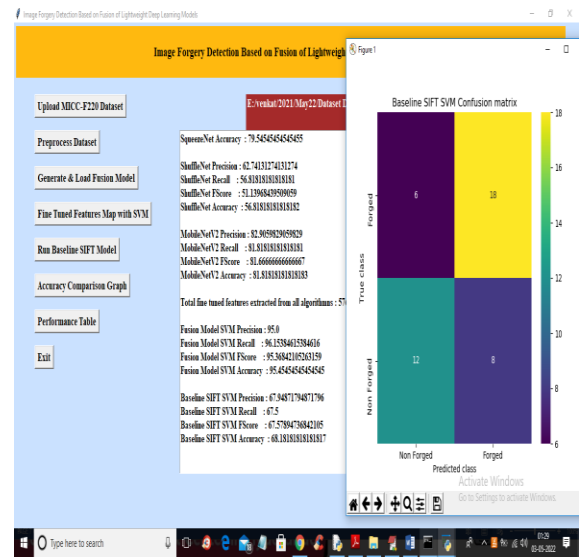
Image Forgery Detection Based on Fusion of Lightweight Deep Learning Models

Image Forgery Detection Based on Fusion of Lightweig

Figure 1

Upload MICC-F220 Dataset

E:/venkat/2021/May22/Dataset I

Preprocess Dataset

Generate & Load Fusion Model

Fine Tuned Features Map with SVM

Run Baseline SIFT Model

Accuracy Comparison Graph

Performance Table

Exit

SqueezeNet Accuracy : 79.54545454545455

ShuffleNet Precision : 62.74131274131274
ShuffleNet Recall : 56.81818181818181
ShuffleNet FScore : 51.13968439509059
ShuffleNet Accuracy : 56.81818181818182

MobileNetV2 Precision : 82.9059829059829
MobileNetV2 Recall : 81.81818181818181
MobileNetV2 FScore : 81.66666666666667
MobileNetV2 Accuracy : 81.81818181818183

Total fine tuned features extracted from all algorithms : 57

Fusion Model SVM Precision : 95.0
Fusion Model SVM Recall : 96.15384615384616
Fusion Model SVM FScore : 95.36842105263159
Fusion Model SVM Accuracy : 95.45454545454545

Baseline SIFT SVM Precision : 67.94871794871796
Baseline SIFT SVM Recall : 67.5
Baseline SIFT SVM FScore : 67.57894736842105
Baseline SIFT SVM Accuracy : 68.18181818181817

Baseline SIFT SVM Confusion matrix

True class

Forged

Non Forged

6

18

12

8

Non Forged

Forged

Predicted class

18
16
14
12
10
8
6

Activate Windows
Go to Settings to activate Windows.

Type here to search

03-05-2022